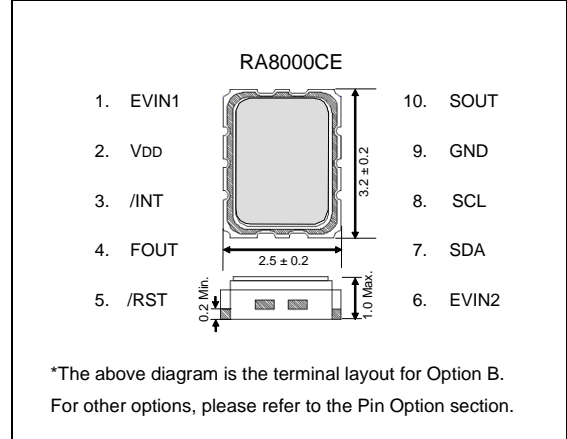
RA8000CE

1. EVIN1

2. VDD

3. /INT

4. FOUT

5. /RST

10. SOUT

9. GND

8. SCL

7. SDA

6. EVIN2

$3.2 \pm 0.2$

$2.5 \pm 0.2$

0.2 Min.

1.0 Max.

*The above diagram is the terminal layout for Option B.
For other options, please refer to the Pin Option section.